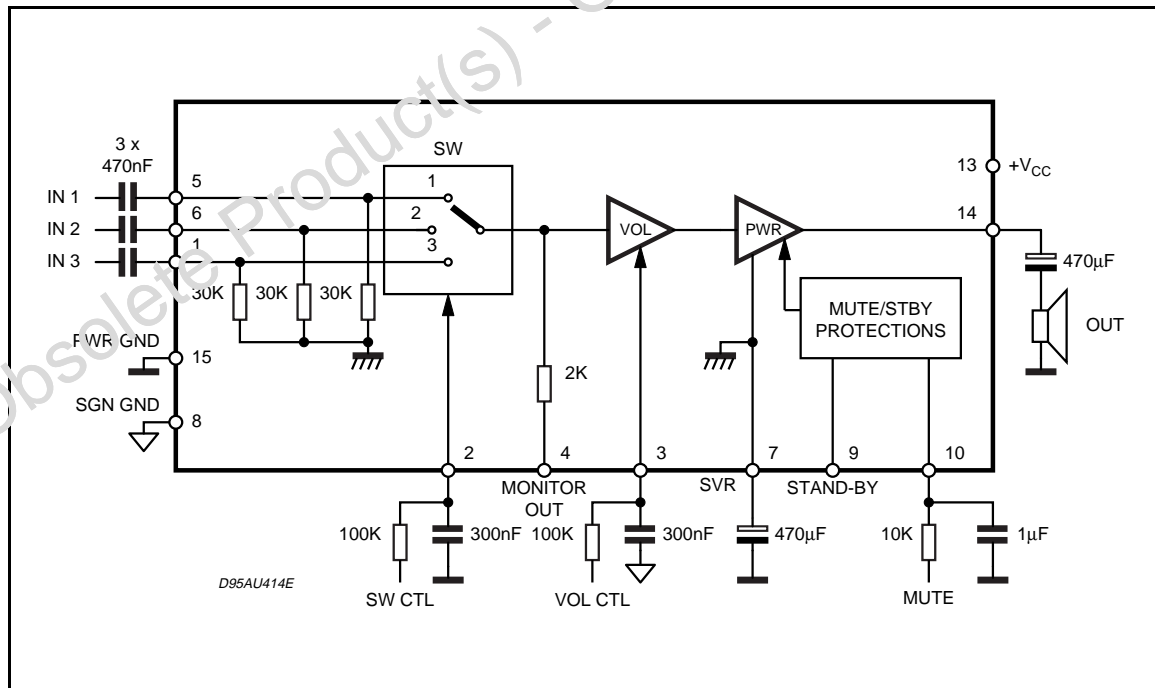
Obsolete Product(s) - O

3 x 470nF

IN 1
IN 2
IN 3

5
6
1

SW
1
2
3

30K 30K 30K

PWR GND
15

SGN GND
8

VOL

PWR

13 +$V_{CC}$

14

470µF

OUT

MUTE/STBY PROTECTIONS

2K

2
4
3
7
9
10

MONITOR OUT

SVR

STAND-BY

100K 300nF
100K 300nF
470µF
10K 1µF

D95AU414E

SW CTL
VOL CTL
MUTE